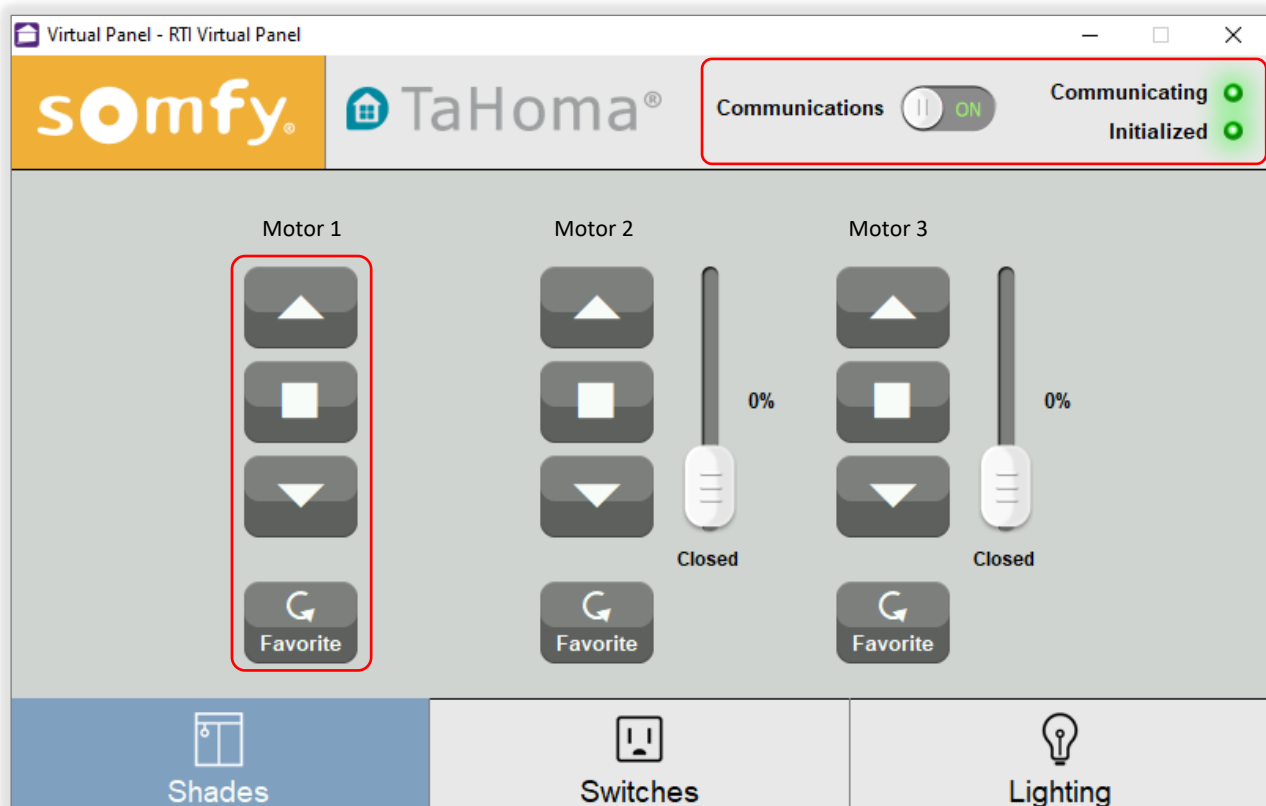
Virtual Panel - RTI Virtual Panel

somfy.

TaHoma®

Communications ON

Communicating

Initialized

Motor 1

Favorite

Motor 2

0%

Closed

Favorite

Motor 3

0%

Closed

Favorite

Shades

Switches

Lighting